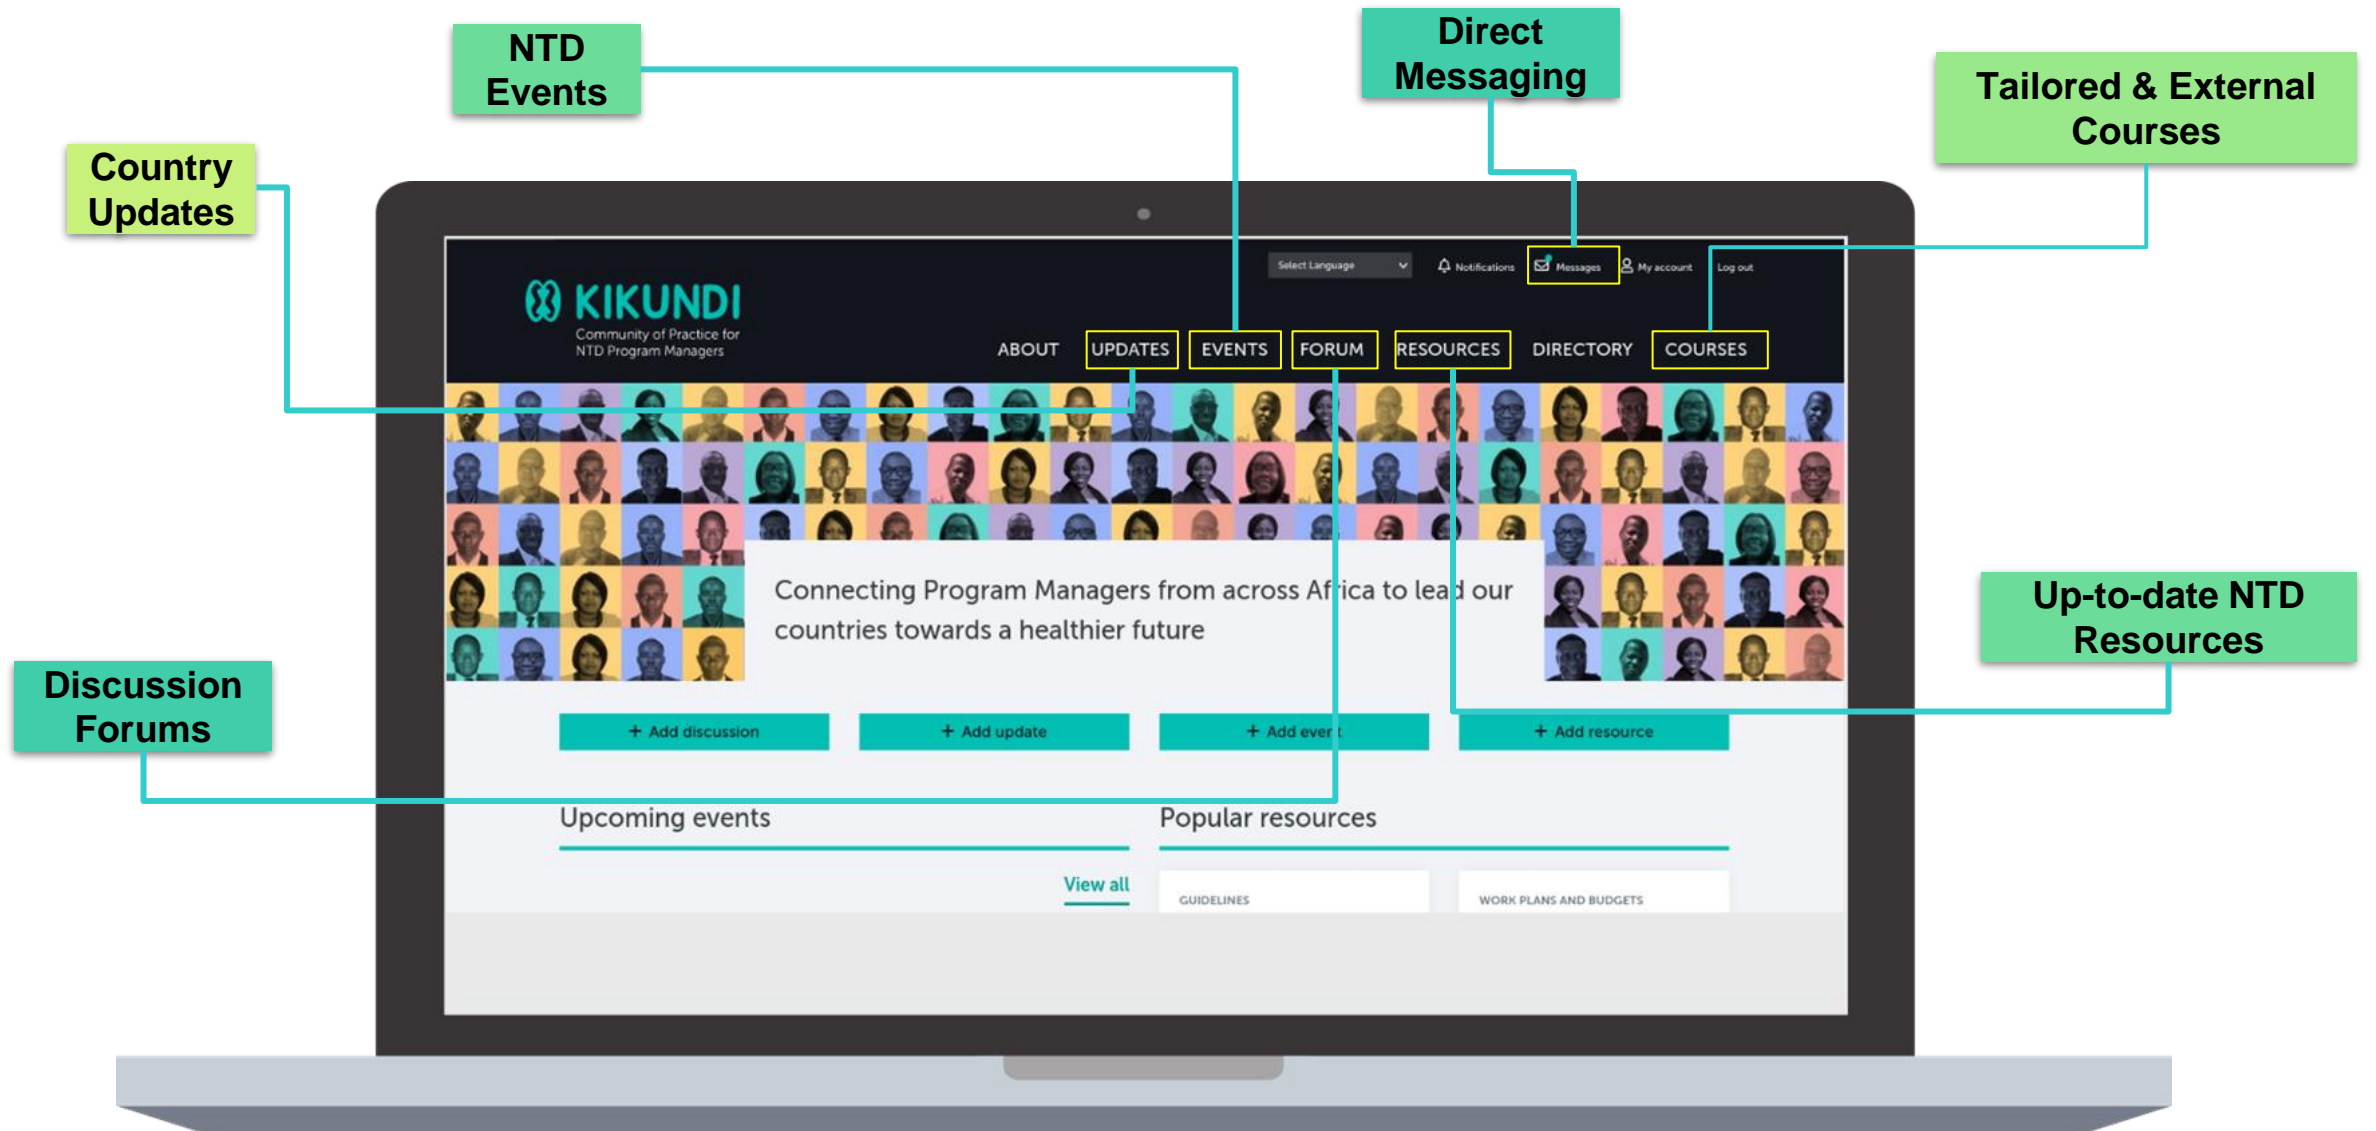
NTD Events

Direct Messaging

Tailored & External Courses

Country Updates

Select Language

Notifications

Messages

My account

Log out

KIKUNDI
Community of Practice for NTD Program Managers

ABOUT UPDATES EVENTS FORUM RESOURCES DIRECTORY COURSES

Connecting Program Managers from across Af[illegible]ica to lea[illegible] our countries towards a healthier future

Up-to-date NTD Resources

Discussion Forums

+ Add discussion

+ Add update

+ Add ever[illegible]

+ Add resource

Upcoming events

Popular resources

View all

GUIDELINES

WORK PLANS AND BUDGETS